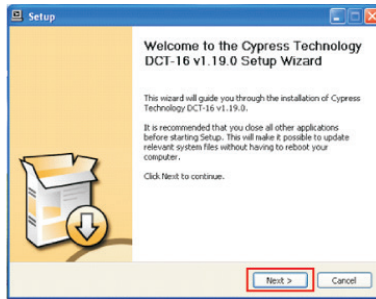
Setup

Welcome to the Cypress Technology DCT-16 v1.19.0 Setup Wizard

This wizard will guide you through the installation of Cypress Technology DCT-16 v1.19.0.

It is recommended that you close all other applications before starting Setup. This will make it possible to update relevant system files without having to reboot your computer.

Click Next to continue.

Next >

Cancel